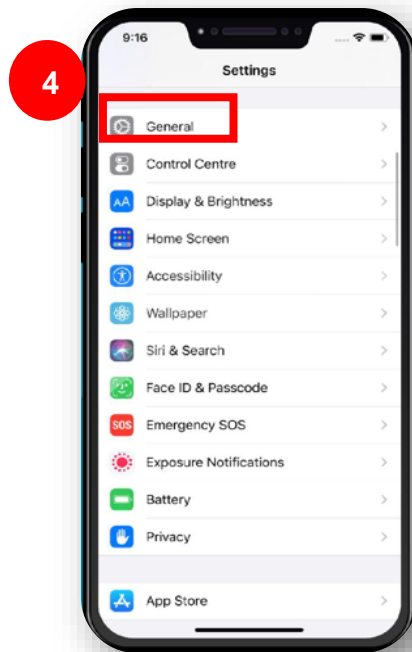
4

9:16

Settings

General

Control Centre

AA Display & Brightness

Home Screen

Accessibility

Wallpaper

Siri & Search

Face ID & Passcode

SOS Emergency SOS

Exposure Notifications

Battery

Privacy

App Store